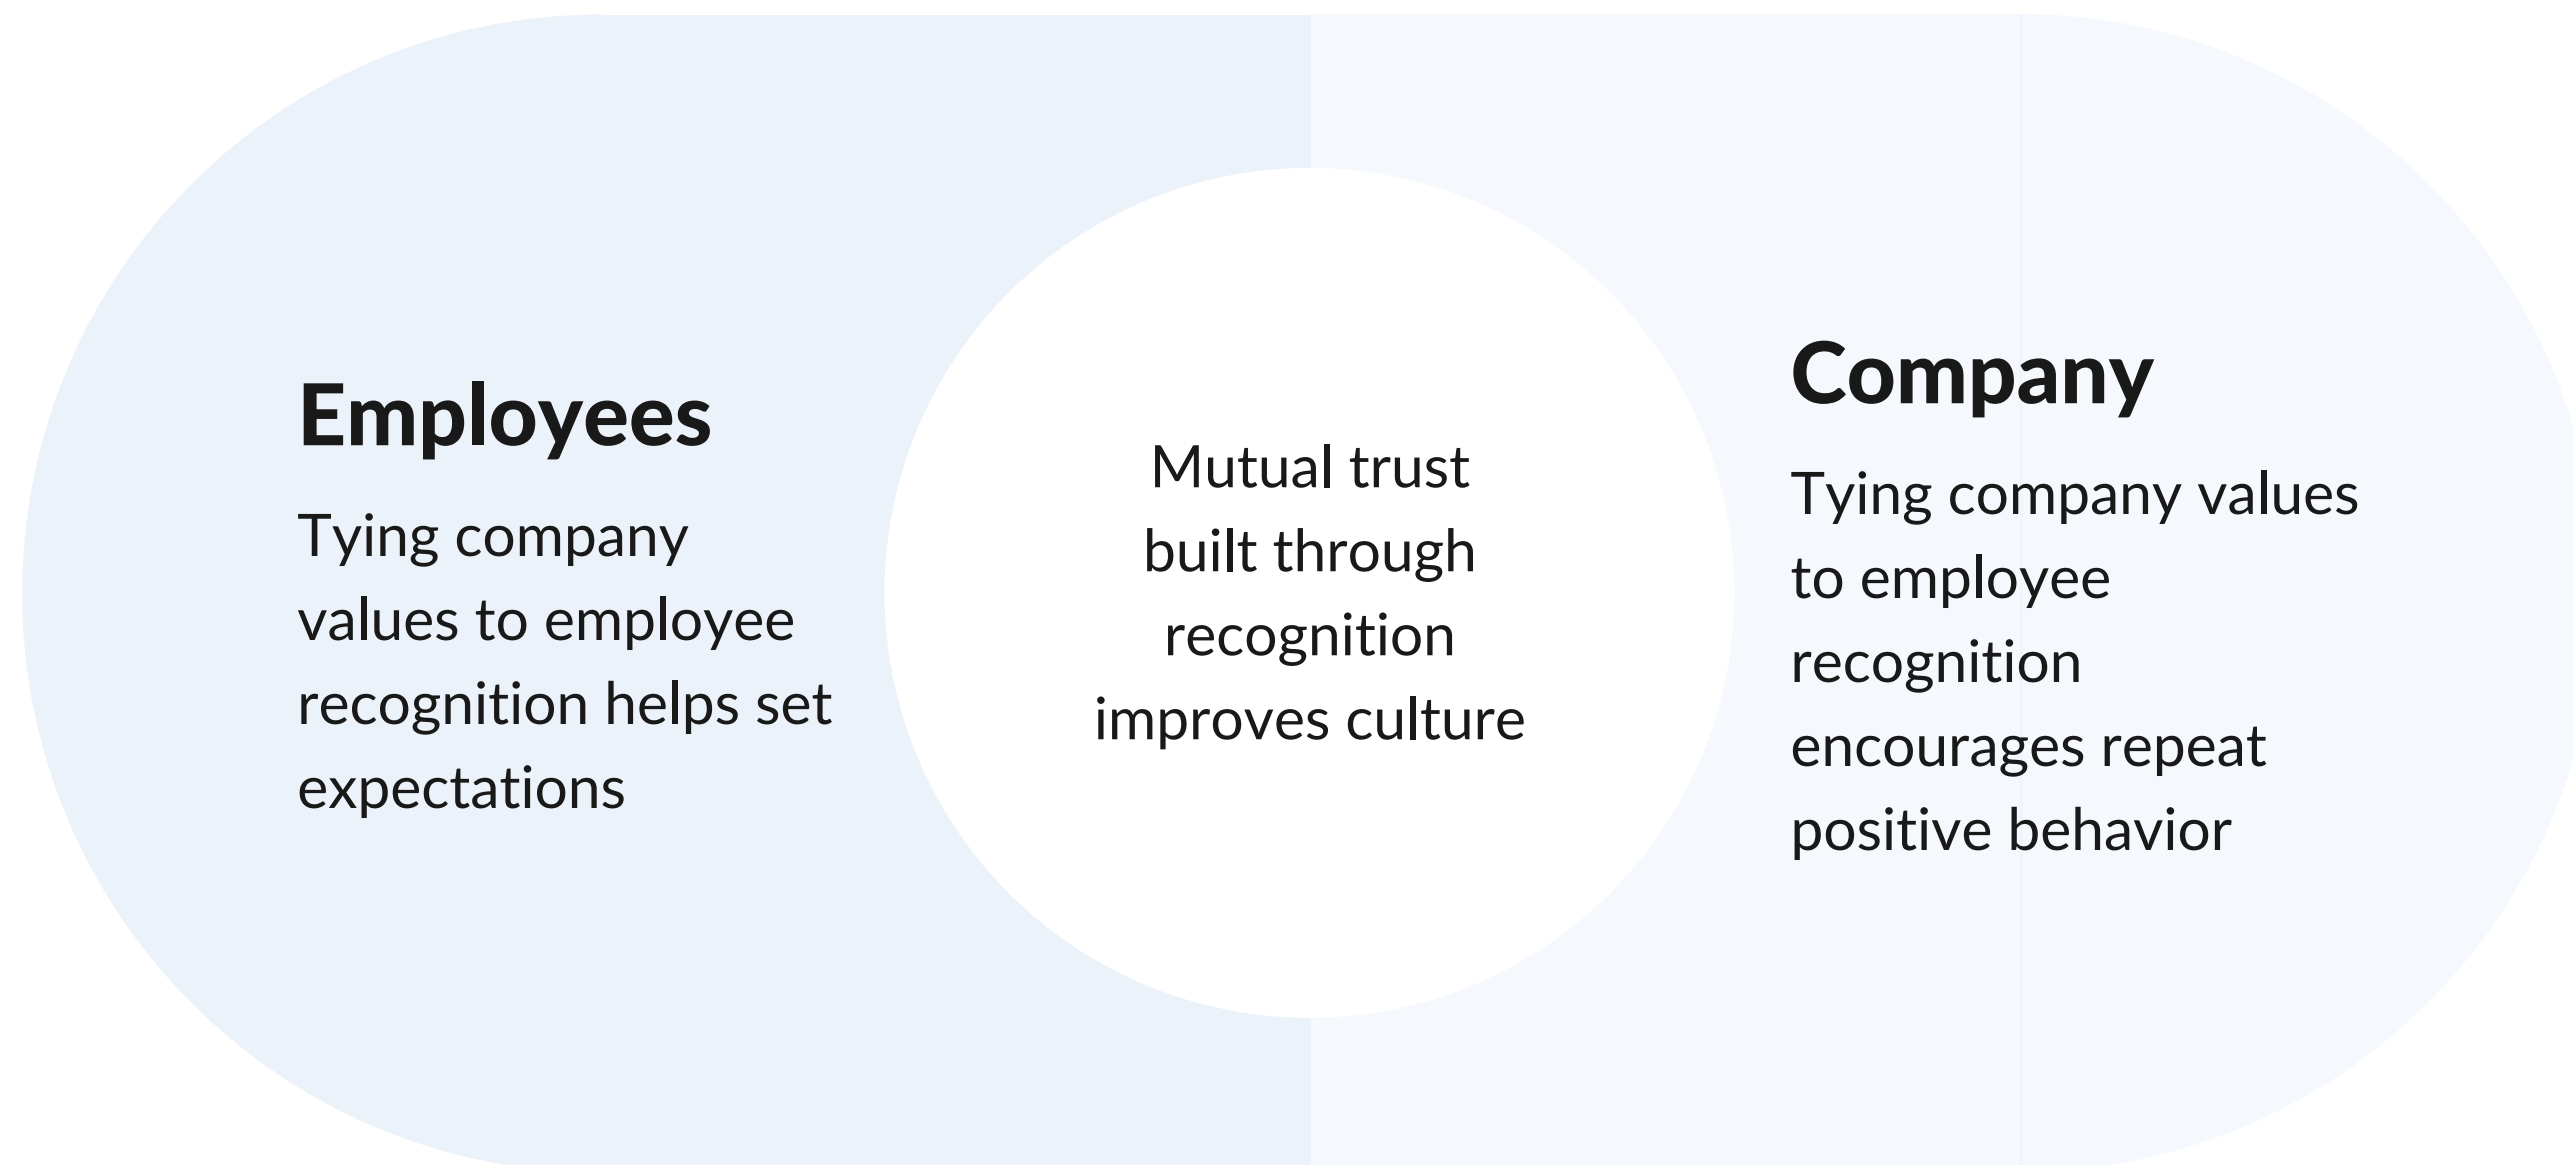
Employees

Tying company values to employee recognition helps set expectations

Mutual trust built through recognition improves culture

Company

Tying company values to employee recognition encourages repeat positive behavior